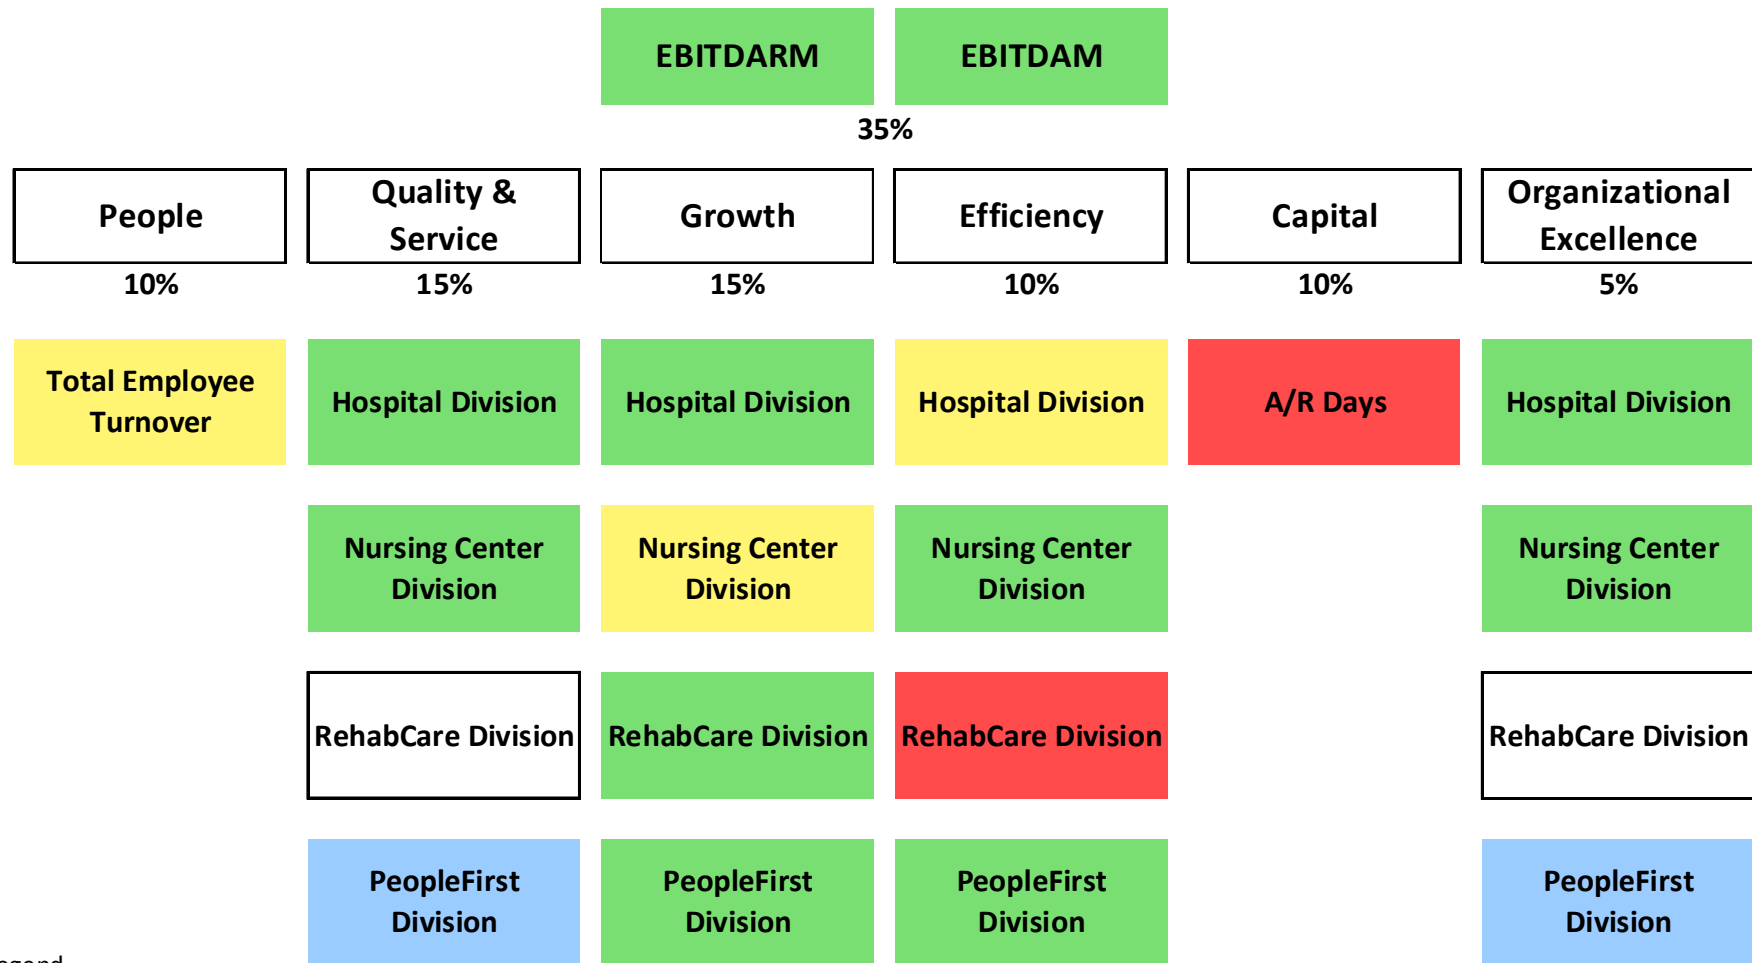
EBITDARM

EBITDAM

35%

People

10%

Quality & Service

15%

Growth

15%

Efficiency

10%

Capital

10%

Organizational Excellence

5%

Total Employee Turnover

Hospital Division

Hospital Division

Hospital Division

A/R Days

Hospital Division

Nursing Center Division

Nursing Center Division

Nursing Center Division

Nursing Center Division

RehabCare Division

RehabCare Division

RehabCare Division

RehabCare Division

PeopleFirst Division

PeopleFirst Division

PeopleFirst Division

PeopleFirst Division

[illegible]